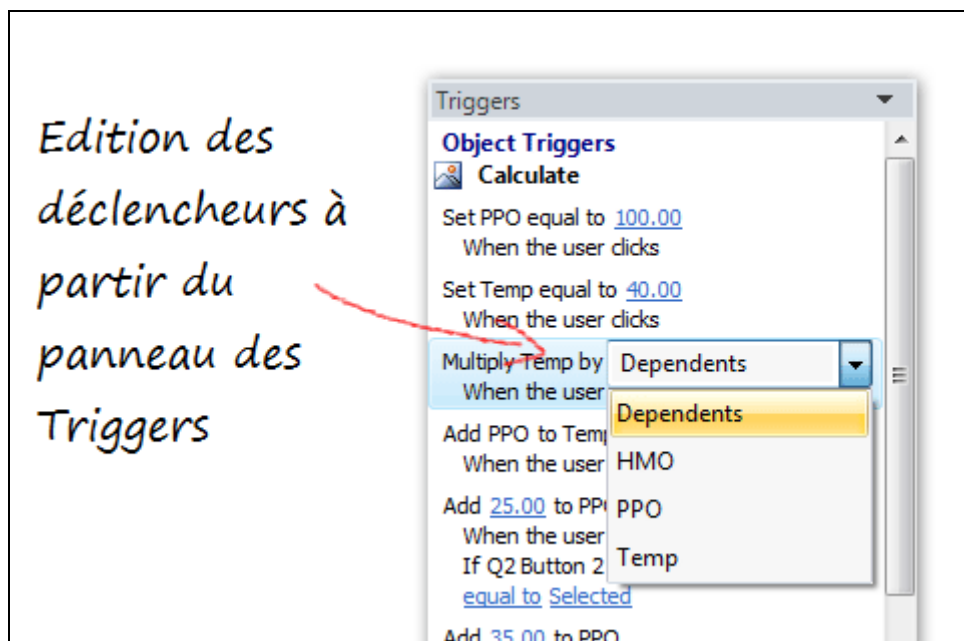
Edition des déclencheurs à partir du panneau des Triggers

Triggers

Object Triggers

Calculate

Set PPO equal to 100.00
When the user clicks

Set Temp equal to 40.00
When the user clicks

Multiply Temp by
When the user

Dependents

Dependents
HMO
PPO
Temp

Add PPO to Temp
When the user

Add 25.00 to PPO
When the user
If Q2 Button 2
equal to Selected

Add 35.00 to PPO